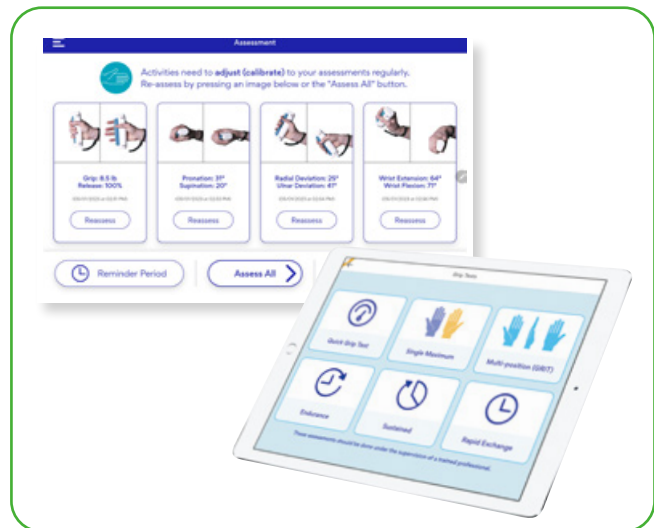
Assessment

Activities need to adjust (calibrate) to your assessments regularly. Re-assess by pressing an image below or the "Assess All" button.

Grip: 8.5 lb
Release: 100%
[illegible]
Reassess

Pronation: 31°
Supination: 20°
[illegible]
Reassess

Radial Deviation: 25°
Ulnar Deviation: 41°
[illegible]
Reassess

Wrist Extension: 64°
Wrist Flexion: 71°
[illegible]
Reassess

Reminder Period

Assess All

Grip Tests

Quick Grip Test

Single Maximum

Multi-position (GRIT)

Endurance

Sustained

Rapid Exchange

These assessments should be done under the supervision of a trained professional.